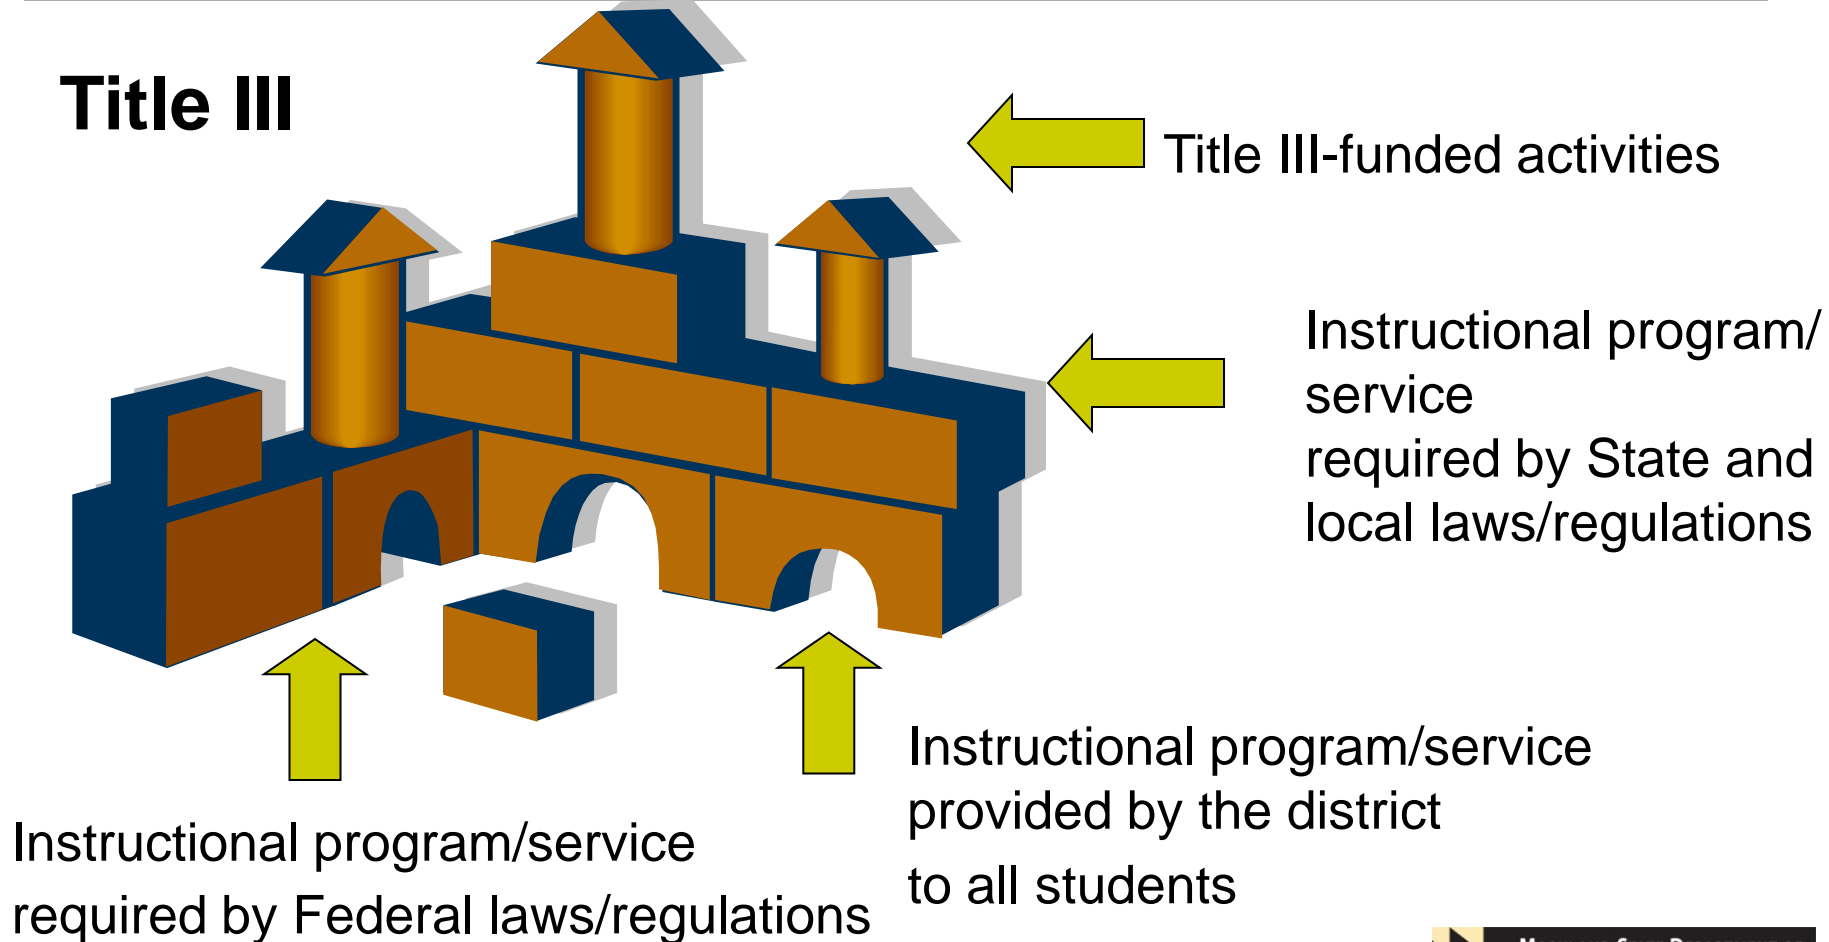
Title III

Title III-funded activities

Instructional program/ service
required by State and local laws/regulations

Instructional program/service provided by the district
to all students

Instructional program/service
required by Federal laws/regulations